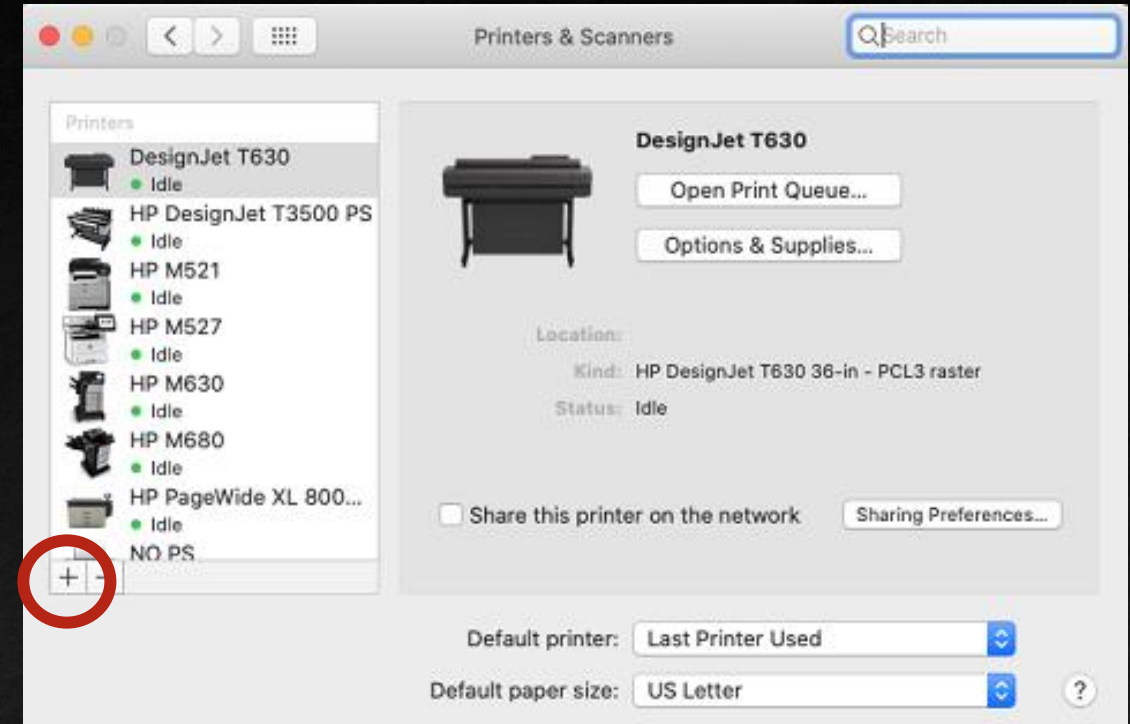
Printers & Scanners

Search

Printers

DesignJet T630
Idle

HP DesignJet T3500 PS
Idle

HP M521
Idle

HP M527
Idle

HP M630
Idle

HP M680
Idle

HP PageWide XL 800...
Idle

NO PS

+ -

DesignJet T630

Open Print Queue...

Options & Supplies...

Location:

Kind: HP DesignJet T630 36-in - PCL3 raster

Status: Idle

Share this printer on the network

Sharing Preferences...

Default printer: Last Printer Used

Default paper size: US Letter

?